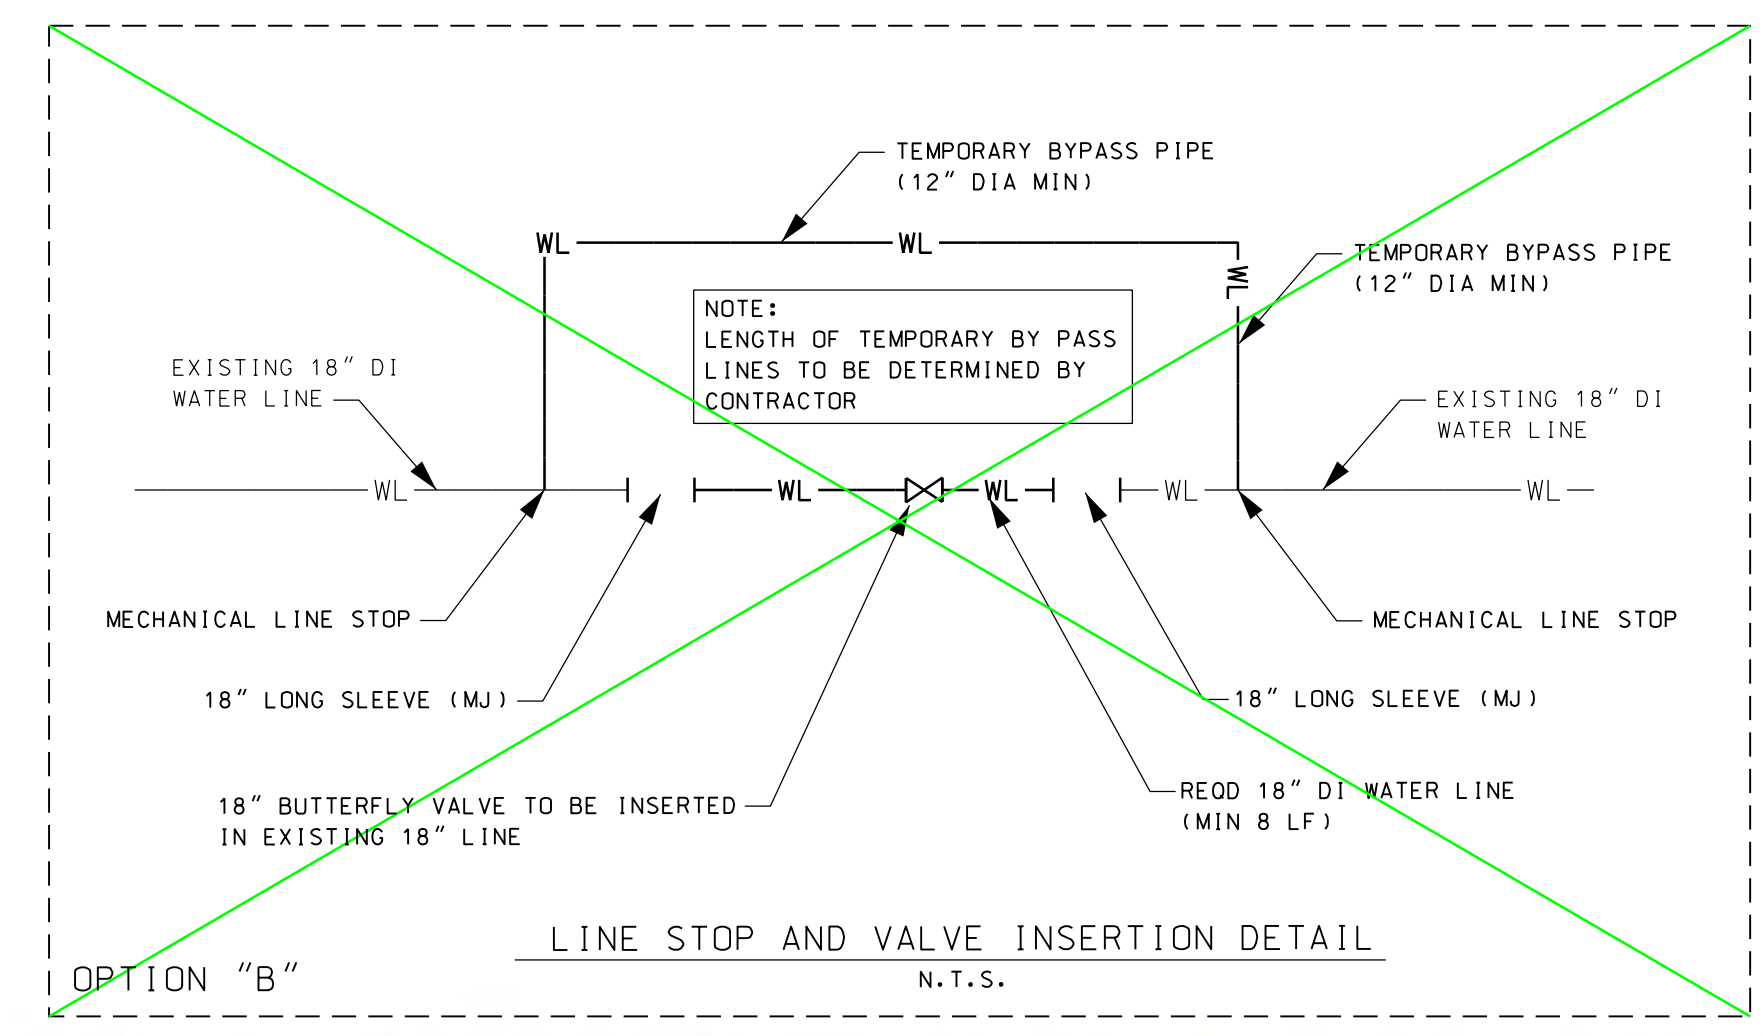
TEMPORARY BYPASS PIPE
(12" DIA MIN)

WL WL

WL

TEMPORARY BYPASS PIPE
(12" DIA MIN)

NOTE:
LENGTH OF TEMPORARY BY PASS LINES TO BE DETERMINED BY CONTRACTOR

EXISTING 18" DI
WATER LINE

EXISTING 18" DI
WATER LINE

WL WL WL WL WL

MECHANICAL LINE STOP

MECHANICAL LINE STOP

18" LONG SLEEVE (MJ)

18" LONG SLEEVE (MJ)

18" BUTTERFLY VALVE TO BE INSERTED
IN EXISTING 18" LINE

REQD 18" DI WATER LINE
(MIN 8 LF)

LINE STOP AND VALVE INSERTION DETAIL
N.T.S.

OPTION "B"